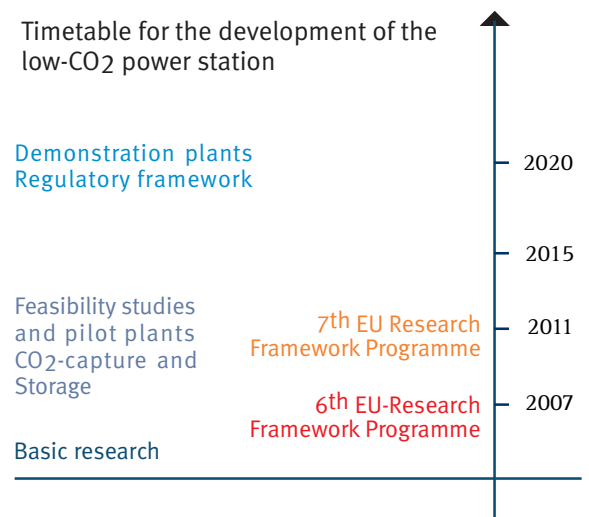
Timetable for the development of the low-$CO_2$ power station

Demonstration plants
Regulatory framework

2020

2015

Feasibility studies and pilot plants $CO_2$-capture and Storage

$7^{th}$ EU Research Framework Programme

2011

$6^{th}$ EU-Research Framework Programme

2007

Basic research